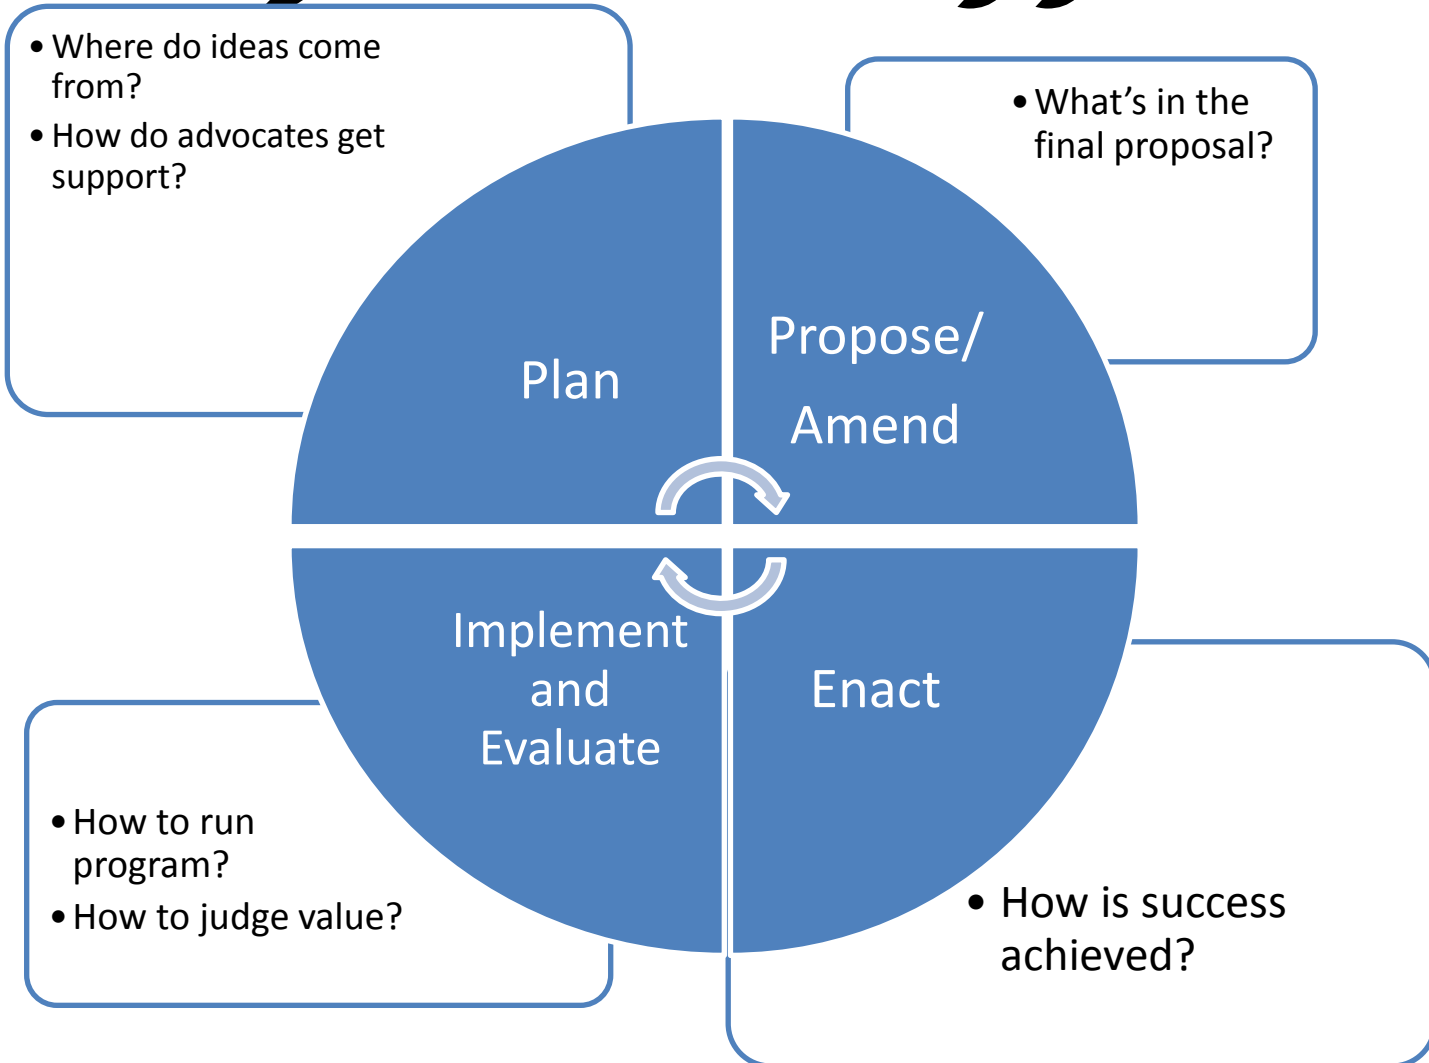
- Where do ideas come from?
- How do advocates get support?

- What’s in the final proposal?

Plan

Propose/ Amend

Implement and Evaluate

Enact

- How to run program?
- How to judge value?

- How is success achieved?